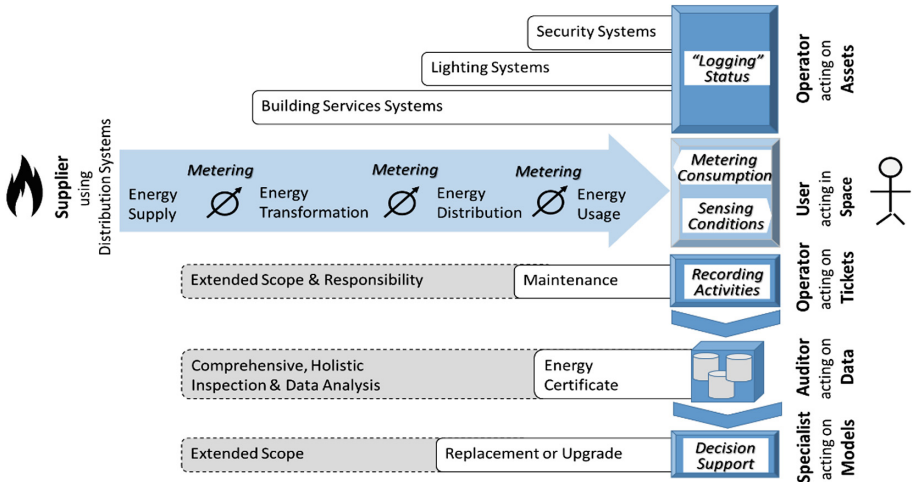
Security Systems

Lighting Systems

Building Services Systems

"Logging" Status

Operator acting on Assets

Supplier using Distribution Systems

Metering

Metering

Metering

Energy Supply

Energy Transformation

Energy Distribution

Energy Usage

Metering Consumption

Sensing Conditions

User acting in Space

Extended Scope & Responsibility

Maintenance

Recording Activities

Operator acting on Tickets

Comprehensive, Holistic Inspection & Data Analysis

Energy Certificate

Auditor acting on Data

Extended Scope

Replacement or Upgrade

Decision Support

Specialist acting on Models